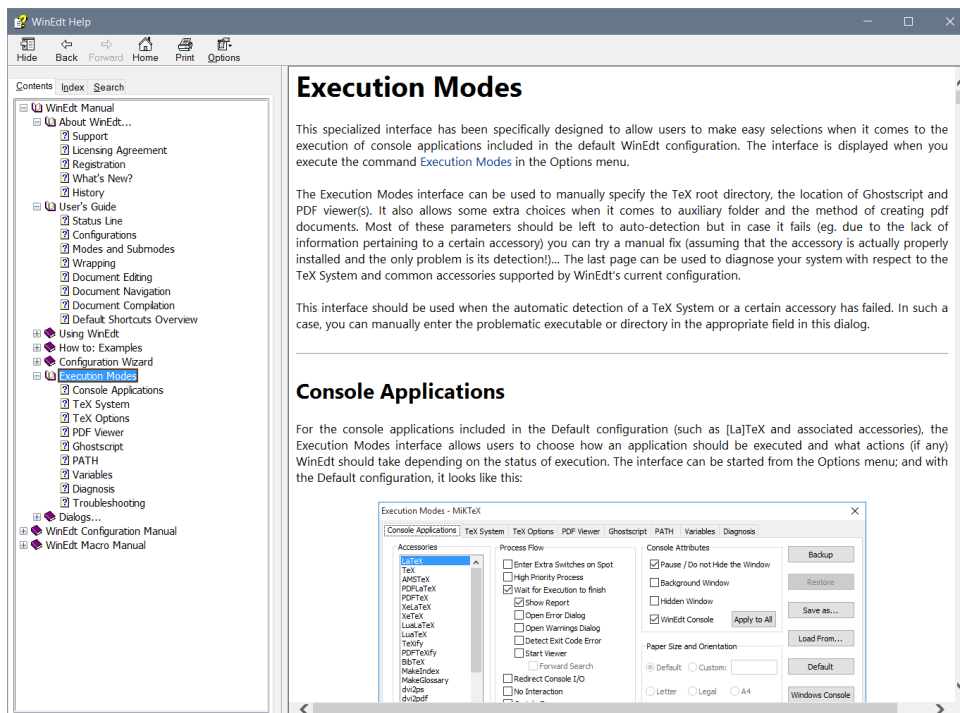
WinEdt Help

Hide Back Forward Home Print Options

Contents Index Search

WinEdt Manual
About WinEdt...
Support
Licensing Agreement
Registration
What's New?
History
User's Guide
Status Line
Configurations
Modes and Submodes
Wrapping
Document Editing
Document Navigation
Document Compilation
Default Shortcuts Overview
Using WinEdt
How to: Examples
Configuration Wizard
Execution Modes
Console Applications
TeX System
TeX Options
PDF Viewer
Ghostscript
PATH
Variables
Diagnosis
Troubleshooting
Dialogs...
WinEdt Configuration Manual
WinEdt Macro Manual

# Execution Modes

This specialized interface has been specifically designed to allow users to make easy selections when it comes to the execution of console applications included in the default WinEdt configuration. The interface is displayed when you execute the command Execution Modes in the Options menu.

The Execution Modes interface can be used to manually specify the TeX root directory, the location of Ghostscript and PDF viewer(s). It also allows some extra choices when it comes to auxiliary folder and the method of creating pdf documents. Most of these parameters should be left to auto-detection but in case it fails (eg. due to the lack of information pertaining to a certain accessory) you can try a manual fix (assuming that the accessory is actually properly installed and the only problem is its detection!)... The last page can be used to diagnose your system with respect to the TeX System and common accessories supported by WinEdt's current configuration.

This interface should be used when the automatic detection of a TeX System or a certain accessory has failed. In such a case, you can manually enter the problematic executable or directory in the appropriate field in this dialog.

# Console Applications

For the console applications included in the Default configuration (such as [La]TeX and associated accessories), the Execution Modes interface allows users to choose how an application should be executed and what actions (if any) WinEdt should take depending on the status of execution. The interface can be started from the Options menu; and with the Default configuration, it looks like this:

Execution Modes - MiKTeX

Console Applications | TeX System | TeX Options | PDF Viewer | Ghostscript | PATH | Variables | Diagnosis

Accessories
LaTeX
TeX
AMSTeX
PDFLaTeX
PDFTeX
XeLaTeX
XeTeX
LuaLaTeX
LuaTeX
TeXify
PDFTeXify
BibTeX
MakeIndex
MakeGlossary
dvi2ps
dvi2pdf

Process Flow
Enter Extra Switches on Spot
High Priority Process
Wait for Execution to finish
Show Report
Open Error Dialog
Open Warnings Dialog
Detect Exit Code Error
Start Viewer
Forward Search
Redirect Console I/O
No Interaction

Console Attributes
Pause / Do not Hide the Window
Background Window
Hidden Window
WinEdt Console
Apply to All

Paper Size and Orientation
Default Custom:
Letter Legal A4

Backup
Restore
Save as...
Load From...
Default
Windows Console